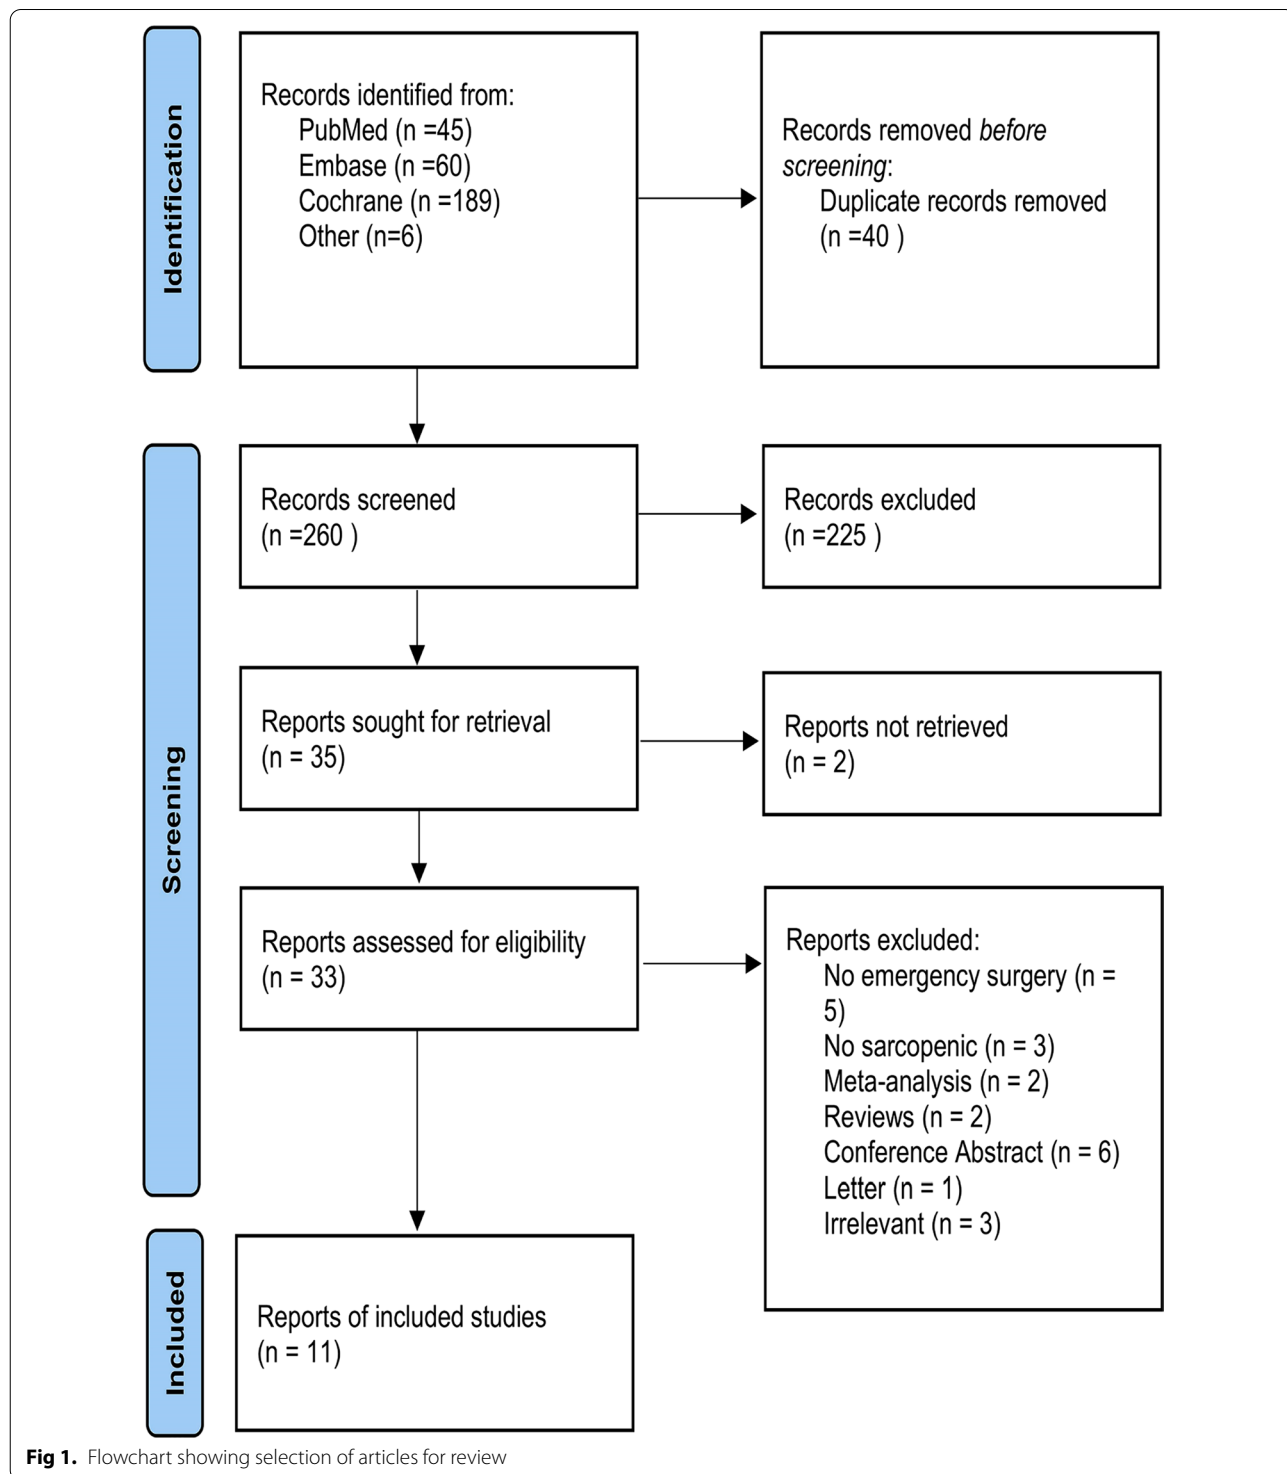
Identification

Records identified from:
PubMed (n =45)
Embase (n =60)
Cochrane (n =189)
Other (n=6)

Records removed *before screening*:
Duplicate records removed (n =40 )

Screening

Records screened (n =260 )

Records excluded (n =225 )

Reports sought for retrieval (n = 35)

Reports not retrieved (n = 2)

Reports assessed for eligibility (n = 33)

Reports excluded:
No emergency surgery (n = 5)
No sarcopenic (n = 3)
Meta-analysis (n = 2)
Reviews (n = 2)
Conference Abstract (n = 6)
Letter (n = 1)
Irrelevant (n = 3)

Included

Reports of included studies (n = 11)

**Fig 1.** Flowchart showing selection of articles for review